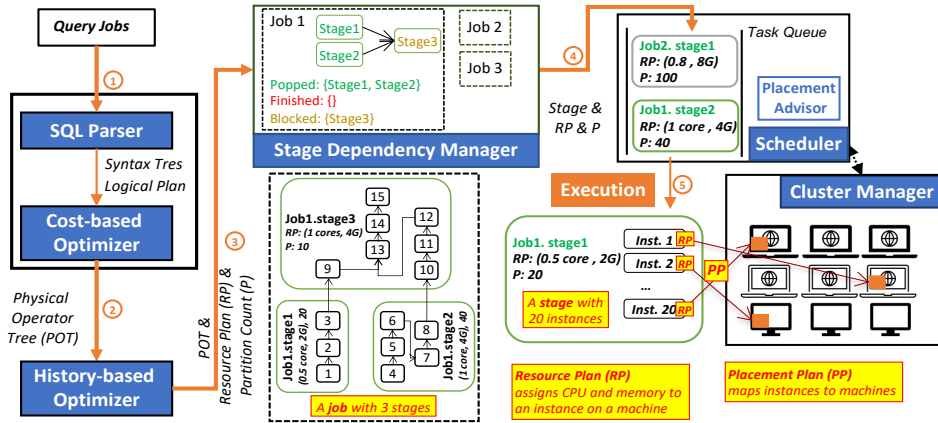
Query Jobs

1

SQL Parser

Syntax Tres
Logical Plan

Cost-based Optimizer

Physical Operator Tree (POT)

2

History-based Optimizer

3

POT & Resource Plan (RP) & Partition Count (P)

Job 1
Stage1
Stage2
Stage3
Popped: {Stage1, Stage2}
Finished: {}
Blocked: {Stage3}

Job 2

Job 3

Stage Dependency Manager

15
14
13
12
11
10
9
Job1.stage3
RP: (1 cores, 4G)
P: 10

3
2
1
Job1.stage1
(0.5 core, 2G), 20

6
5
4
8
7
Job1.stage2
(1 core, 4G), 40

A job with 3 stages

4

Stage & RP & P

Task Queue

Job2. stage1
RP: (0.8 , 8G)
P: 100

Job1. stage2
RP: (1 core , 4G)
P: 40

Placement Advisor

Scheduler

Execution

5

Cluster Manager

Job1. stage1
RP: (0.5 core , 2G)
P: 20

A stage with 20 instances

Inst. 1 RP
Inst. 2 RP
...
Inst. 20 RP

PP

Resource Plan (RP)
assigns CPU and memory to an instance on a machine

Placement Plan (PP)
maps instances to machines